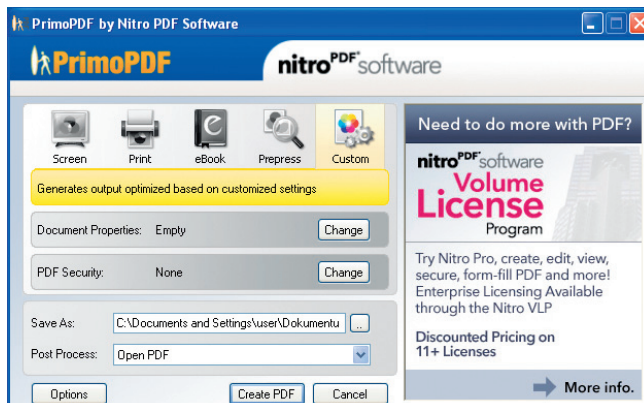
PrimoPDF by Nitro PDF Software

PrimoPDF

nitro PDF software

Screen Print eBook Prepress Custom

Generates output optimized based on customized settings

Document Properties: Empty Change

PDF Security: None Change

Save As: C:\Documents and Settings\user\Dokumentu ...

Post Process: Open PDF

Options Create PDF Cancel

Need to do more with PDF?

nitro PDF software
Volume
License
Program

Try Nitro Pro, create, edit, view, secure, form-fill PDF and more! Enterprise Licensing Available through the Nitro VLP

Discounted Pricing on 11+ Licenses

More info.